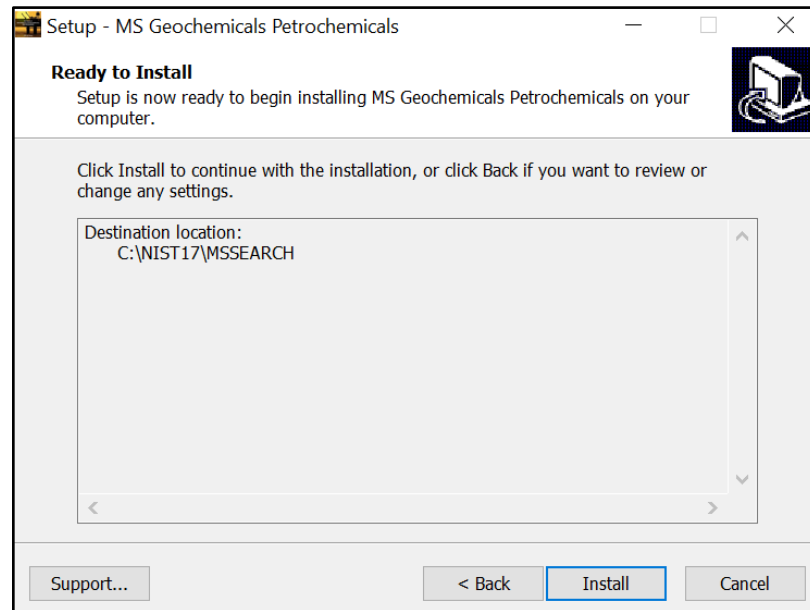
Setup - MS Geochemicals Petrochemicals

Ready to Install

Setup is now ready to begin installing MS Geochemicals Petrochemicals on your computer.

Click Install to continue with the installation, or click Back if you want to review or change any settings.

Destination location:
C:\NIST17\MSSEARCH

Support...

< Back

Install

Cancel